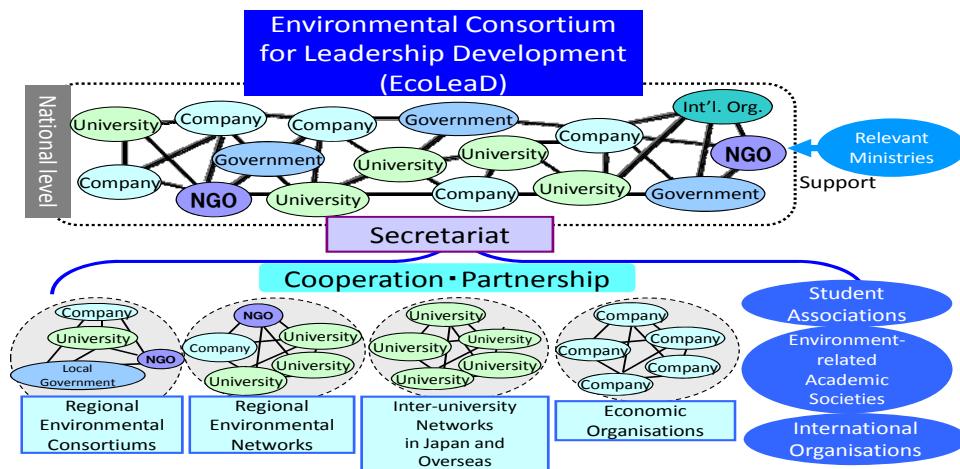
Environmental Consortium for Leadership Development (EcoLeaD)

National level

University
Company
Company
Government
Company
Int'l. Org.
Government
University
University
NGO
Company
NGO
University
Company
University
Government

Relevant Ministries
Support

Secretariat

Cooperation・Partnership

Company
University
NGO
Local Government
Regional Environmental Consortiums

NGO
Company
University
University
University
Regional Environmental Networks

University
University
University
University
University
Inter-university Networks in Japan and Overseas

Company
Company
Company
Company
Company
Economic Organisations

Student Associations
Environment-related Academic Societies
International Organisations